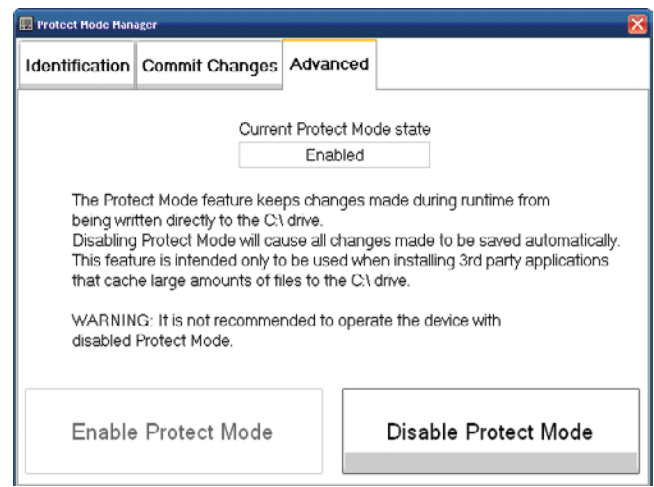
Protect Mode Manager

Identification | Commit Changes | Advanced

Current Protect Mode state

Enabled

The Protect Mode feature keeps changes made during runtime from being written directly to the C:\ drive.
Disabling Protect Mode will cause all changes made to be saved automatically.
This feature is intended only to be used when installing 3rd party applications that cache large amounts of files to the C:\ drive.

WARNING: It is not recommended to operate the device with disabled Protect Mode.

Enable Protect Mode

Disable Protect Mode